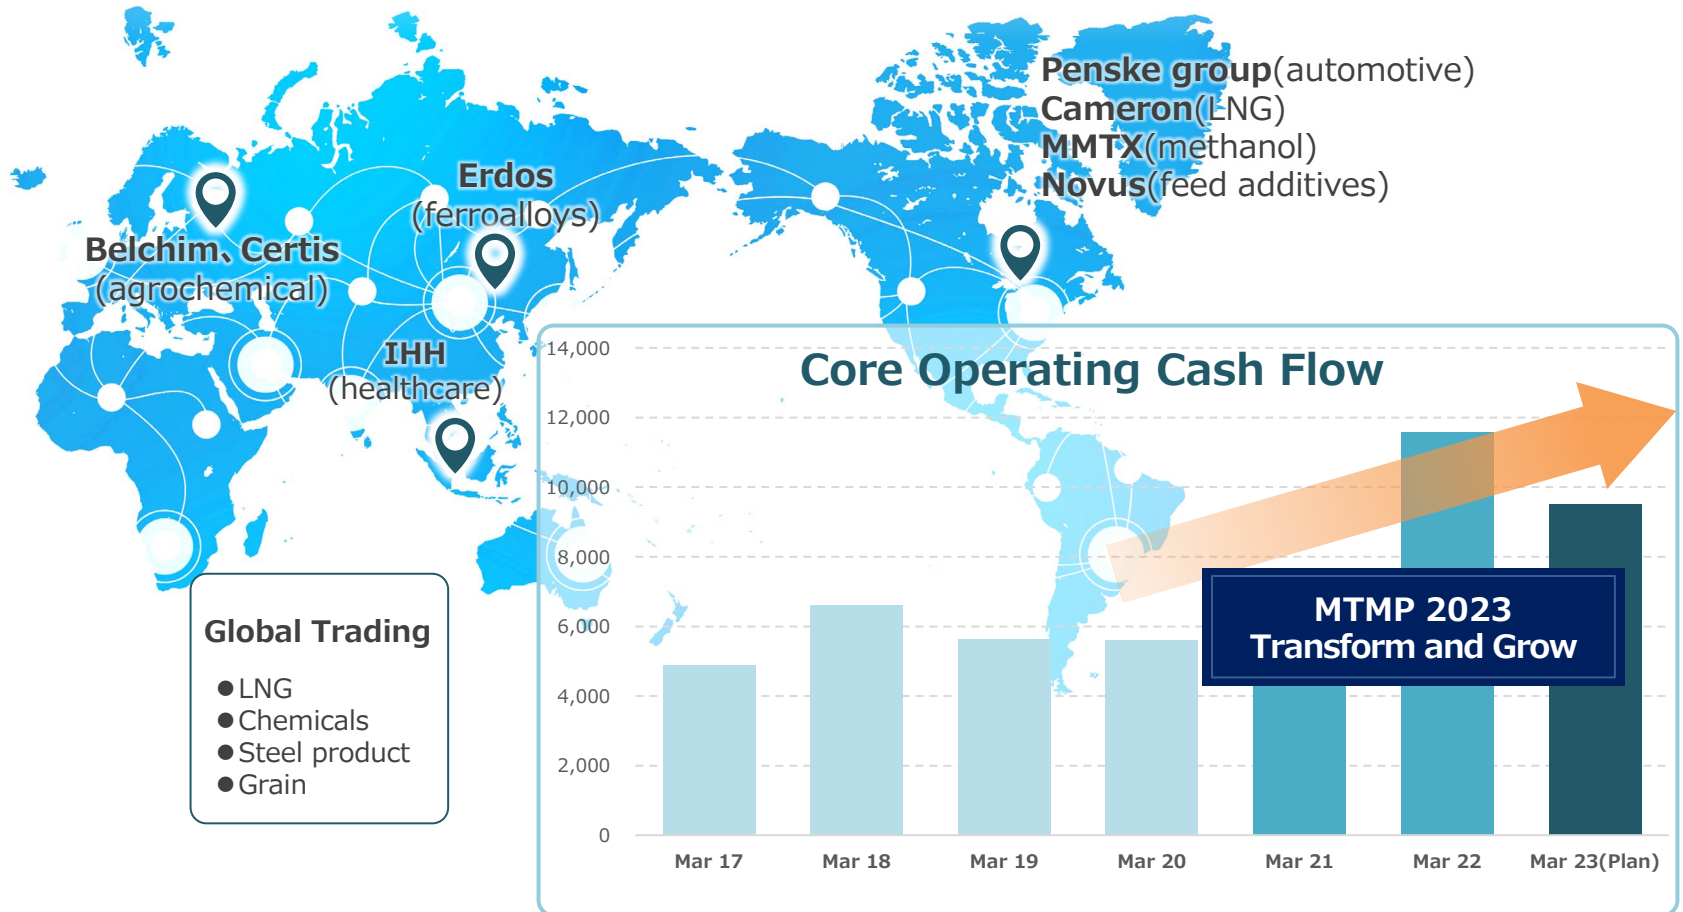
Penske group(automotive)
Cameron(LNG)
MMTX(methanol)
Novus(feed additives)

Erdos
(ferroalloys)

Belchim、Certis
(agrochemical)

IHH
(healthcare)

Global Trading
●LNG
●Chemicals
●Steel product
●Grain

Core Operating Cash Flow

14,000
12,000
10,000
8,000
6,000
4,000
2,000
0

MTMP 2023
Transform and Grow

Mar 17
Mar 18
Mar 19
Mar 20
Mar 21
Mar 22
Mar 23(Plan)